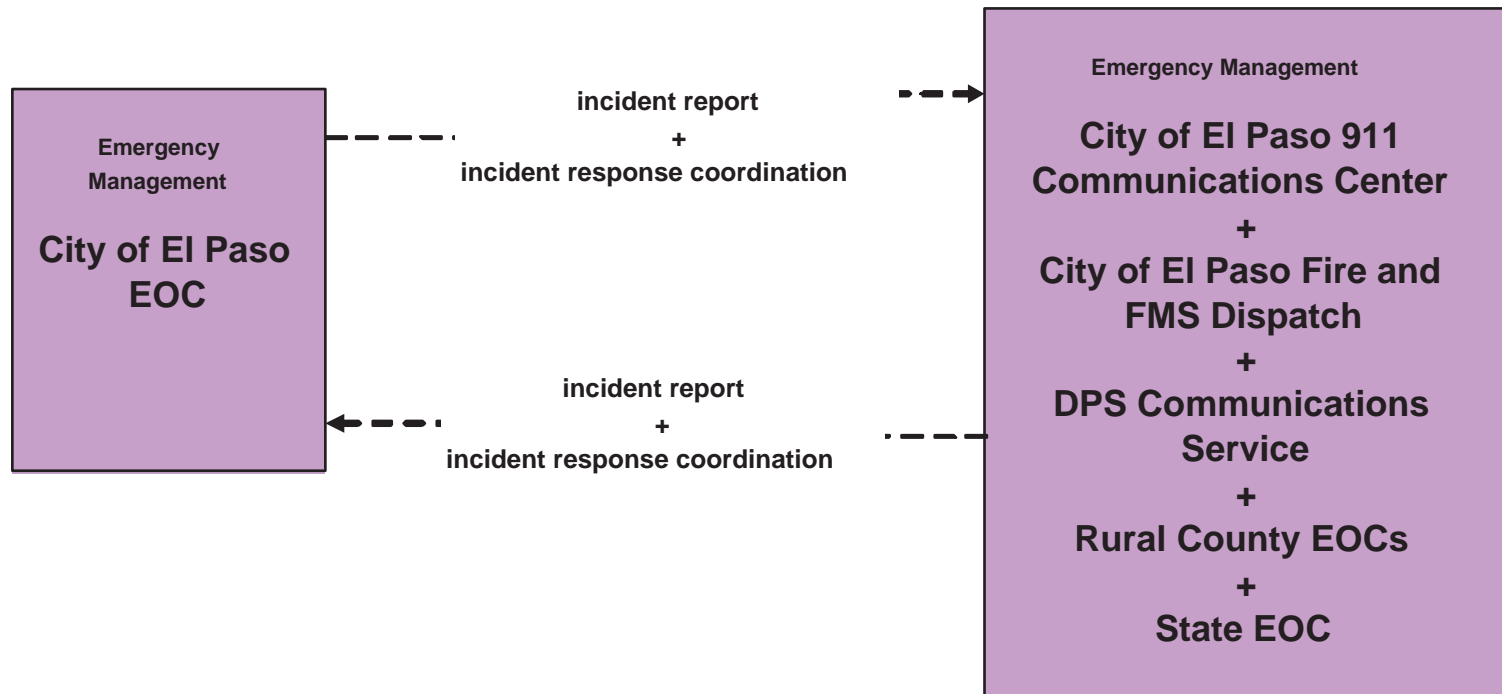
Emergency Management

City of El Paso EOC

incident report
+
incident response coordination

Emergency Management

City of El Paso 911 Communications Center
+
City of El Paso Fire and FMS Dispatch
+
DPS Communications Service
+
Rural County EOCs
+
State EOC

incident report
+
incident response coordination